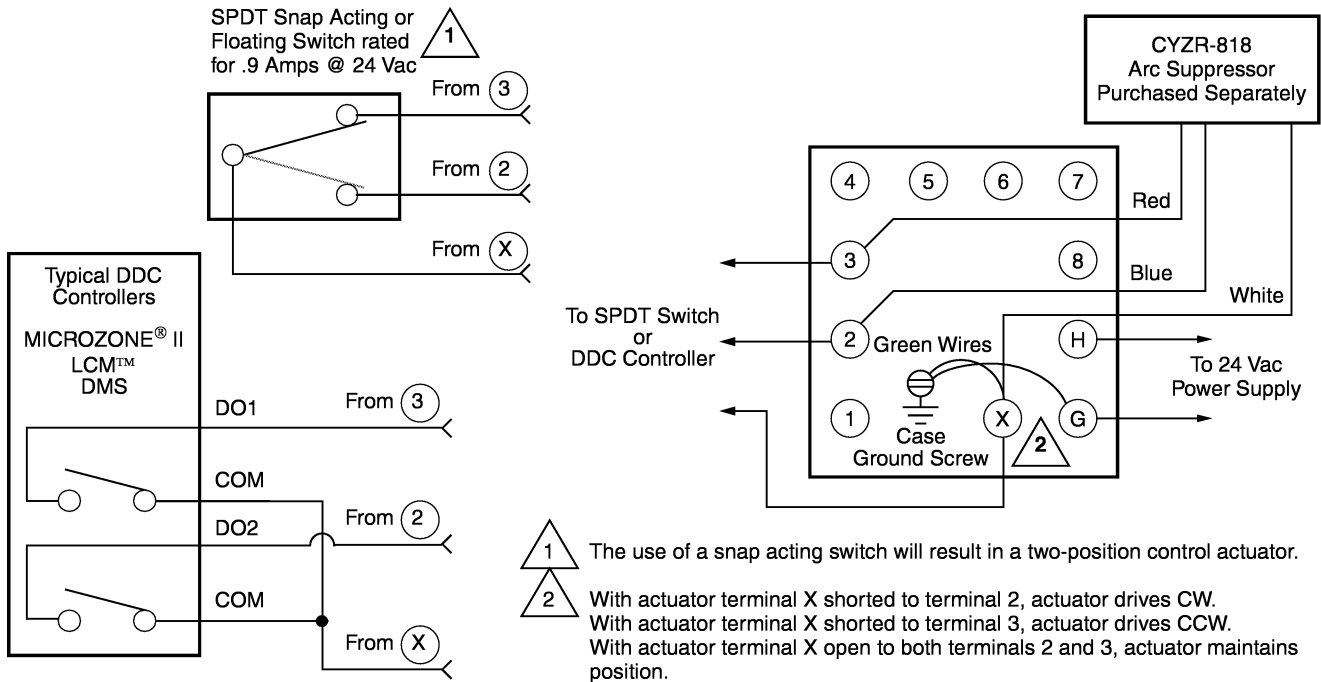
SPDT Snap Acting or Floating Switch rated for .9 Amps @ 24 Vac

1

From 3

From 2

From X

Typical DDC Controllers

MICROZONE® II
LCM™
DMS

DO1

From 3

COM

DO2

From 2

COM

From X

CYZR-818
Arc Suppressor
Purchased Separately

4 5 6 7

Red

3

8

Blue

White

To SPDT Switch or DDC Controller

2

Green Wires

H

To 24 Vac Power Supply

1

Case Ground Screw

X

G

2

1 The use of a snap acting switch will result in a two-position control actuator.

2 With actuator terminal X shorted to terminal 2, actuator drives CW.
With actuator terminal X shorted to terminal 3, actuator drives CCW.
With actuator terminal X open to both terminals 2 and 3, actuator maintains position.